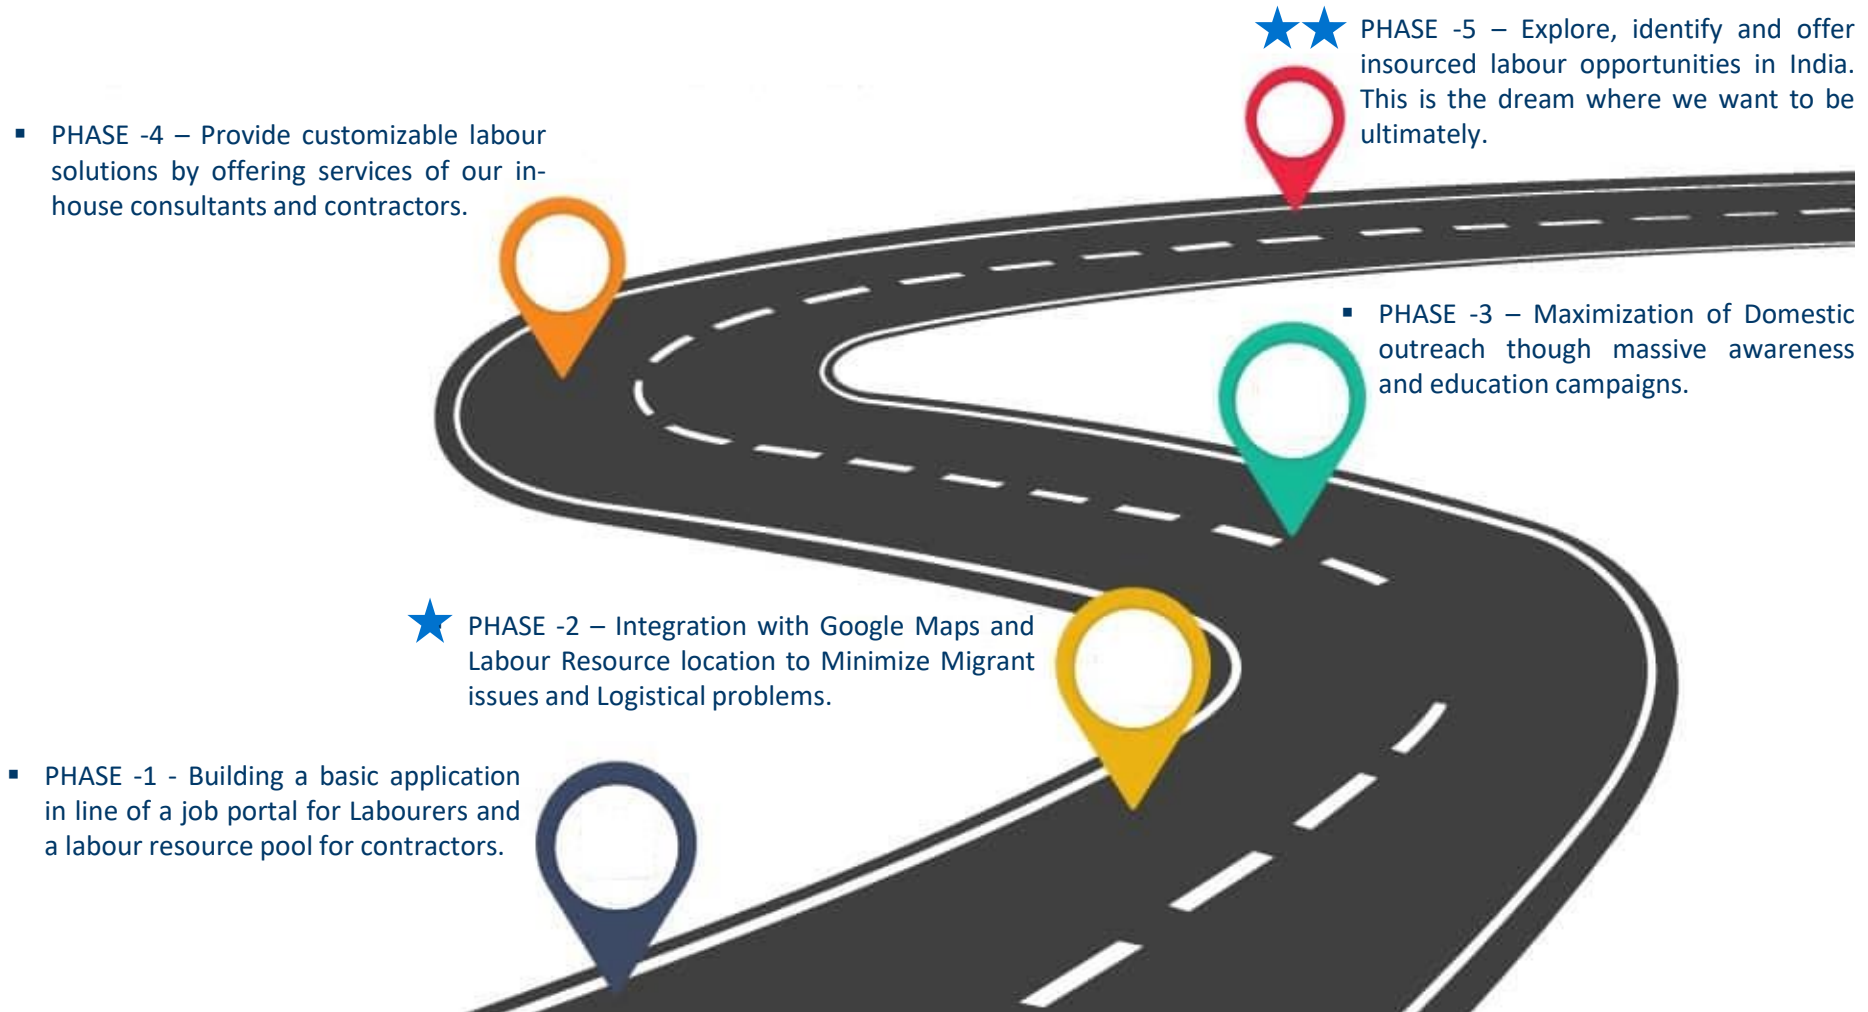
PHASE -5 – Explore, identify and offer insourced labour opportunities in India. This is the dream where we want to be ultimately.

▪ PHASE -4 – Provide customizable labour solutions by offering services of our in-house consultants and contractors.

▪ PHASE -3 – Maximization of Domestic outreach though massive awareness and education campaigns.

PHASE -2 – Integration with Google Maps and Labour Resource location to Minimize Migrant issues and Logistical problems.

▪ PHASE -1 - Building a basic application in line of a job portal for Labourers and a labour resource pool for contractors.